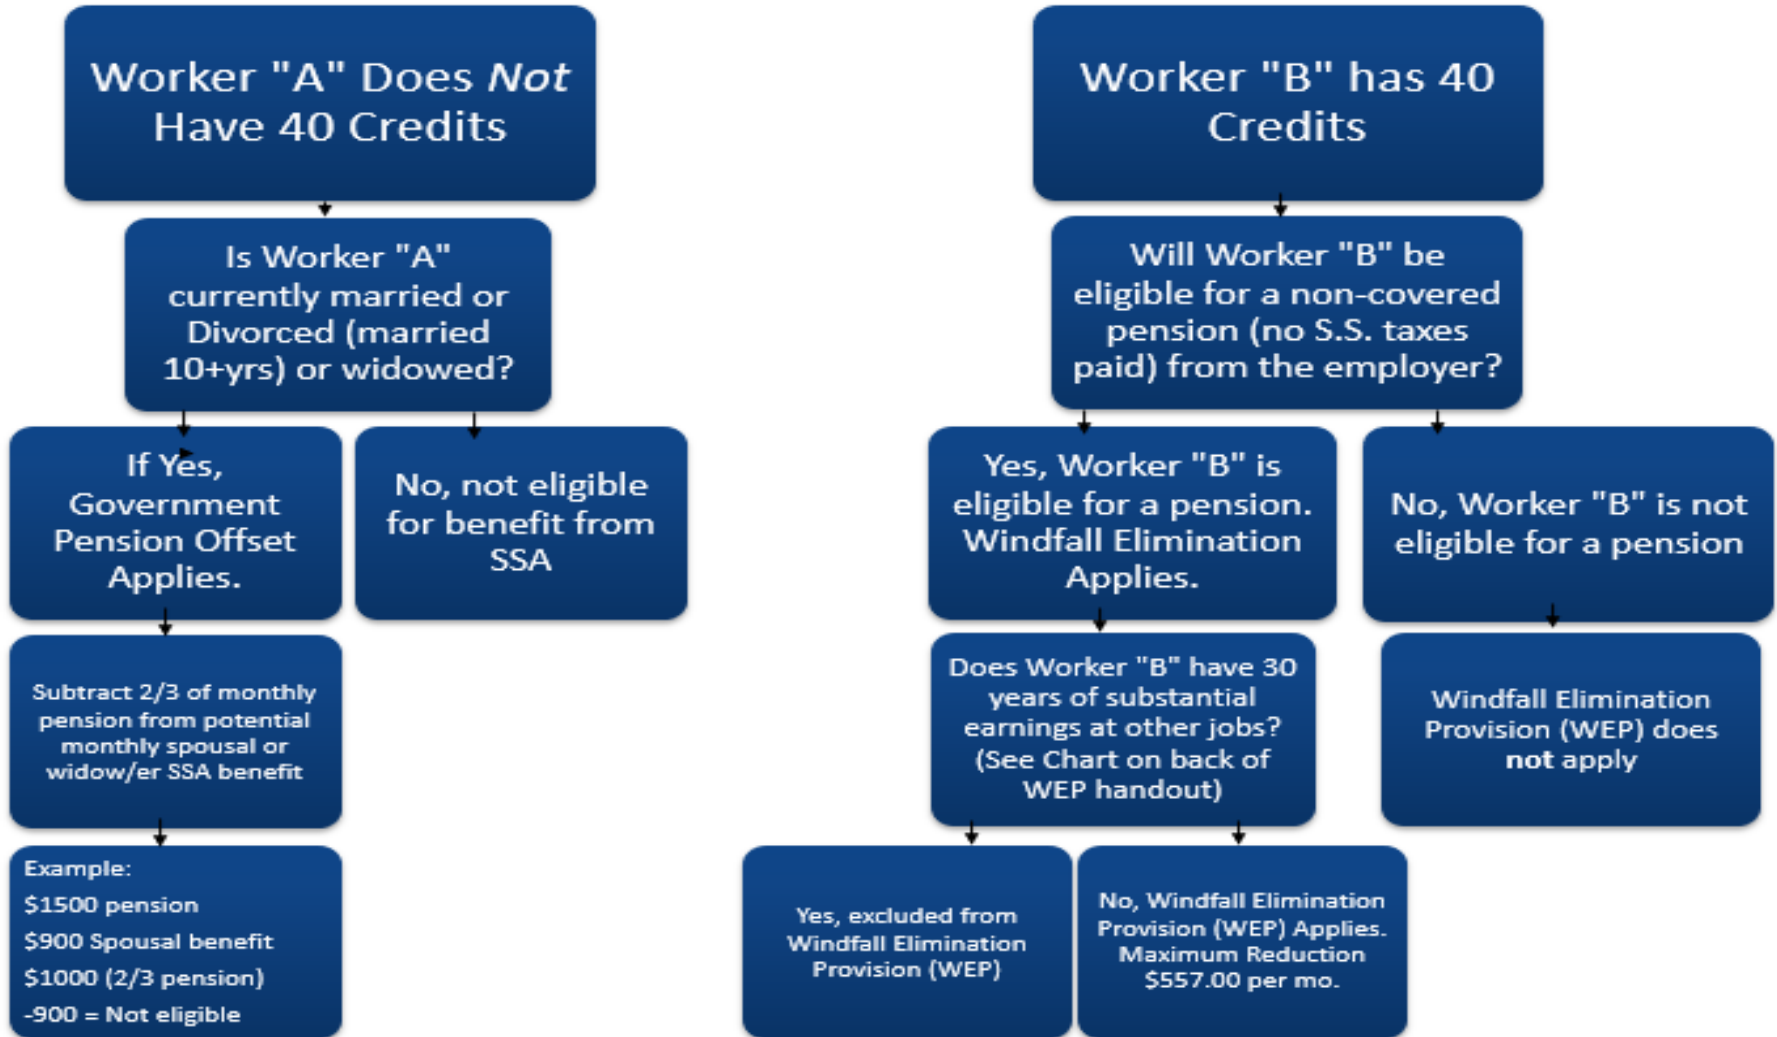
Worker "A" Does *Not* Have 40 Credits

Is Worker "A" currently married or Divorced (married 10+yrs) or widowed?

If Yes, Government Pension Offset Applies.

No, not eligible for benefit from SSA

Subtract 2/3 of monthly pension from potential monthly spousal or widow/er SSA benefit

Example:
$1500 pension
$900 Spousal benefit
$1000 (2/3 pension)
-900 = Not eligible

Worker "B" has 40 Credits

Will Worker "B" be eligible for a non-covered pension (no S.S. taxes paid) from the employer?

Yes, Worker "B" is eligible for a pension. Windfall Elimination Applies.

No, Worker "B" is not eligible for a pension

Does Worker "B" have 30 years of substantial earnings at other jobs? (See Chart on back of WEP handout)

Windfall Elimination Provision (WEP) does **not** apply

Yes, excluded from Windfall Elimination Provision (WEP)

No, Windfall Elimination Provision (WEP) Applies. Maximum Reduction $557.00 per mo.